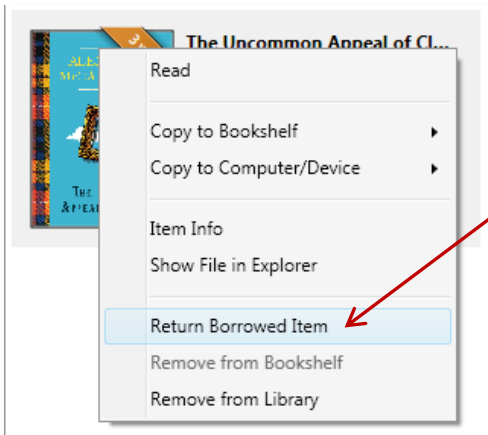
ALEX
McCALL

THE
&PEAL

3

The Uncommon Appeal of Cl...

Read

Copy to Bookshelf

Copy to Computer/Device

Item Info

Show File in Explorer

Return Borrowed Item

Remove from Bookshelf

Remove from Library